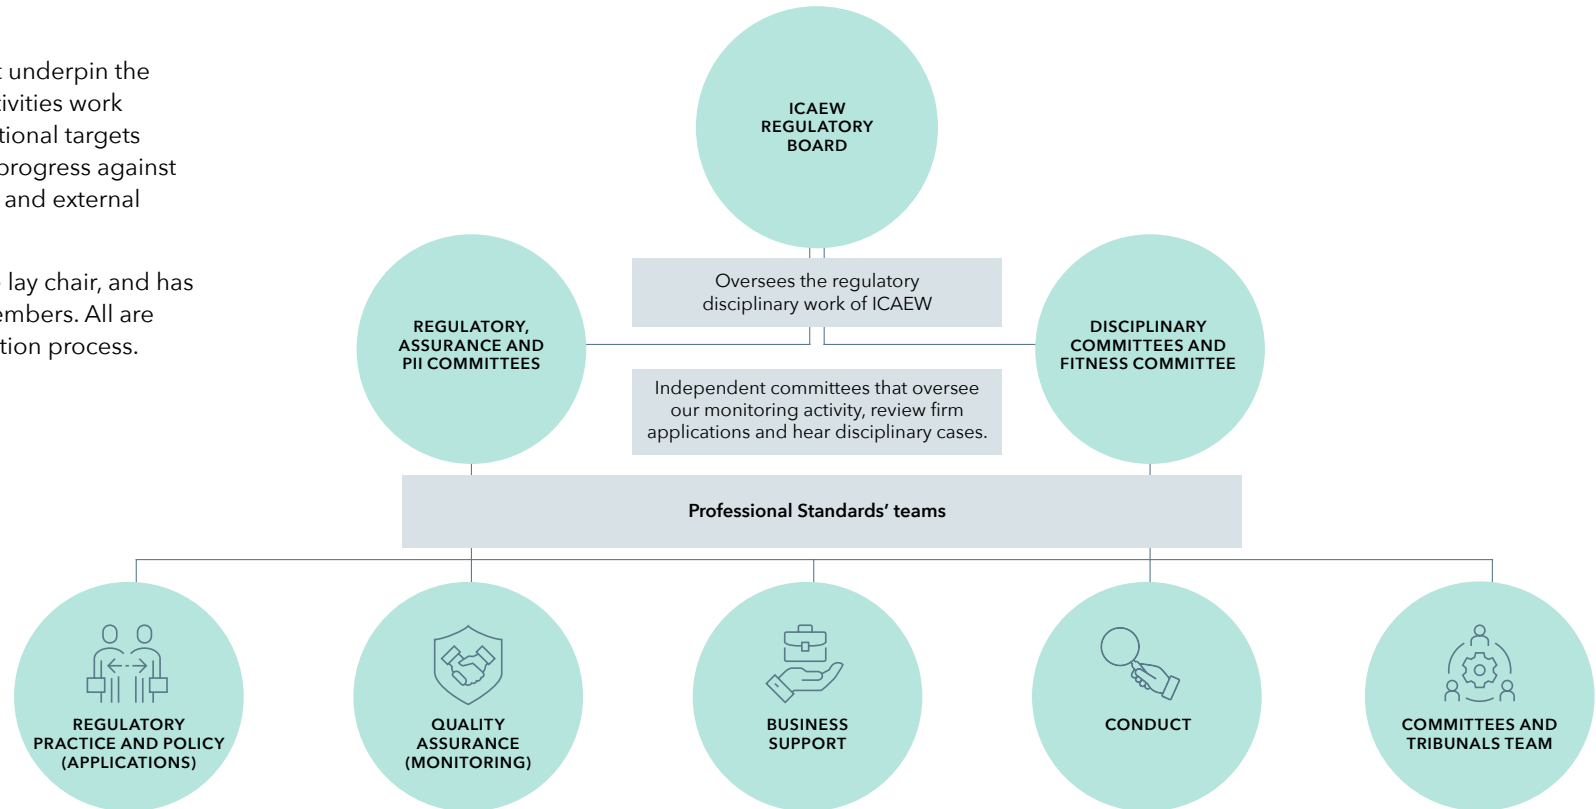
underpin the
ivities work
tional targets
progress against
and external

lay chair, and has
embers. All are
tion process.

ICAEW REGULATORY BOARD

Oversees the regulatory disciplinary work of ICAEW

REGULATORY, ASSURANCE AND PII COMMITTEES

DISCIPLINARY COMMITTEES AND FITNESS COMMITTEE

Independent committees that oversee our monitoring activity, review firm applications and hear disciplinary cases.

Professional Standards' teams

REGULATORY PRACTICE AND POLICY (APPLICATIONS)

QUALITY ASSURANCE (MONITORING)

BUSINESS SUPPORT

CONDUCT

COMMITTEES AND TRIBUNALS TEAM